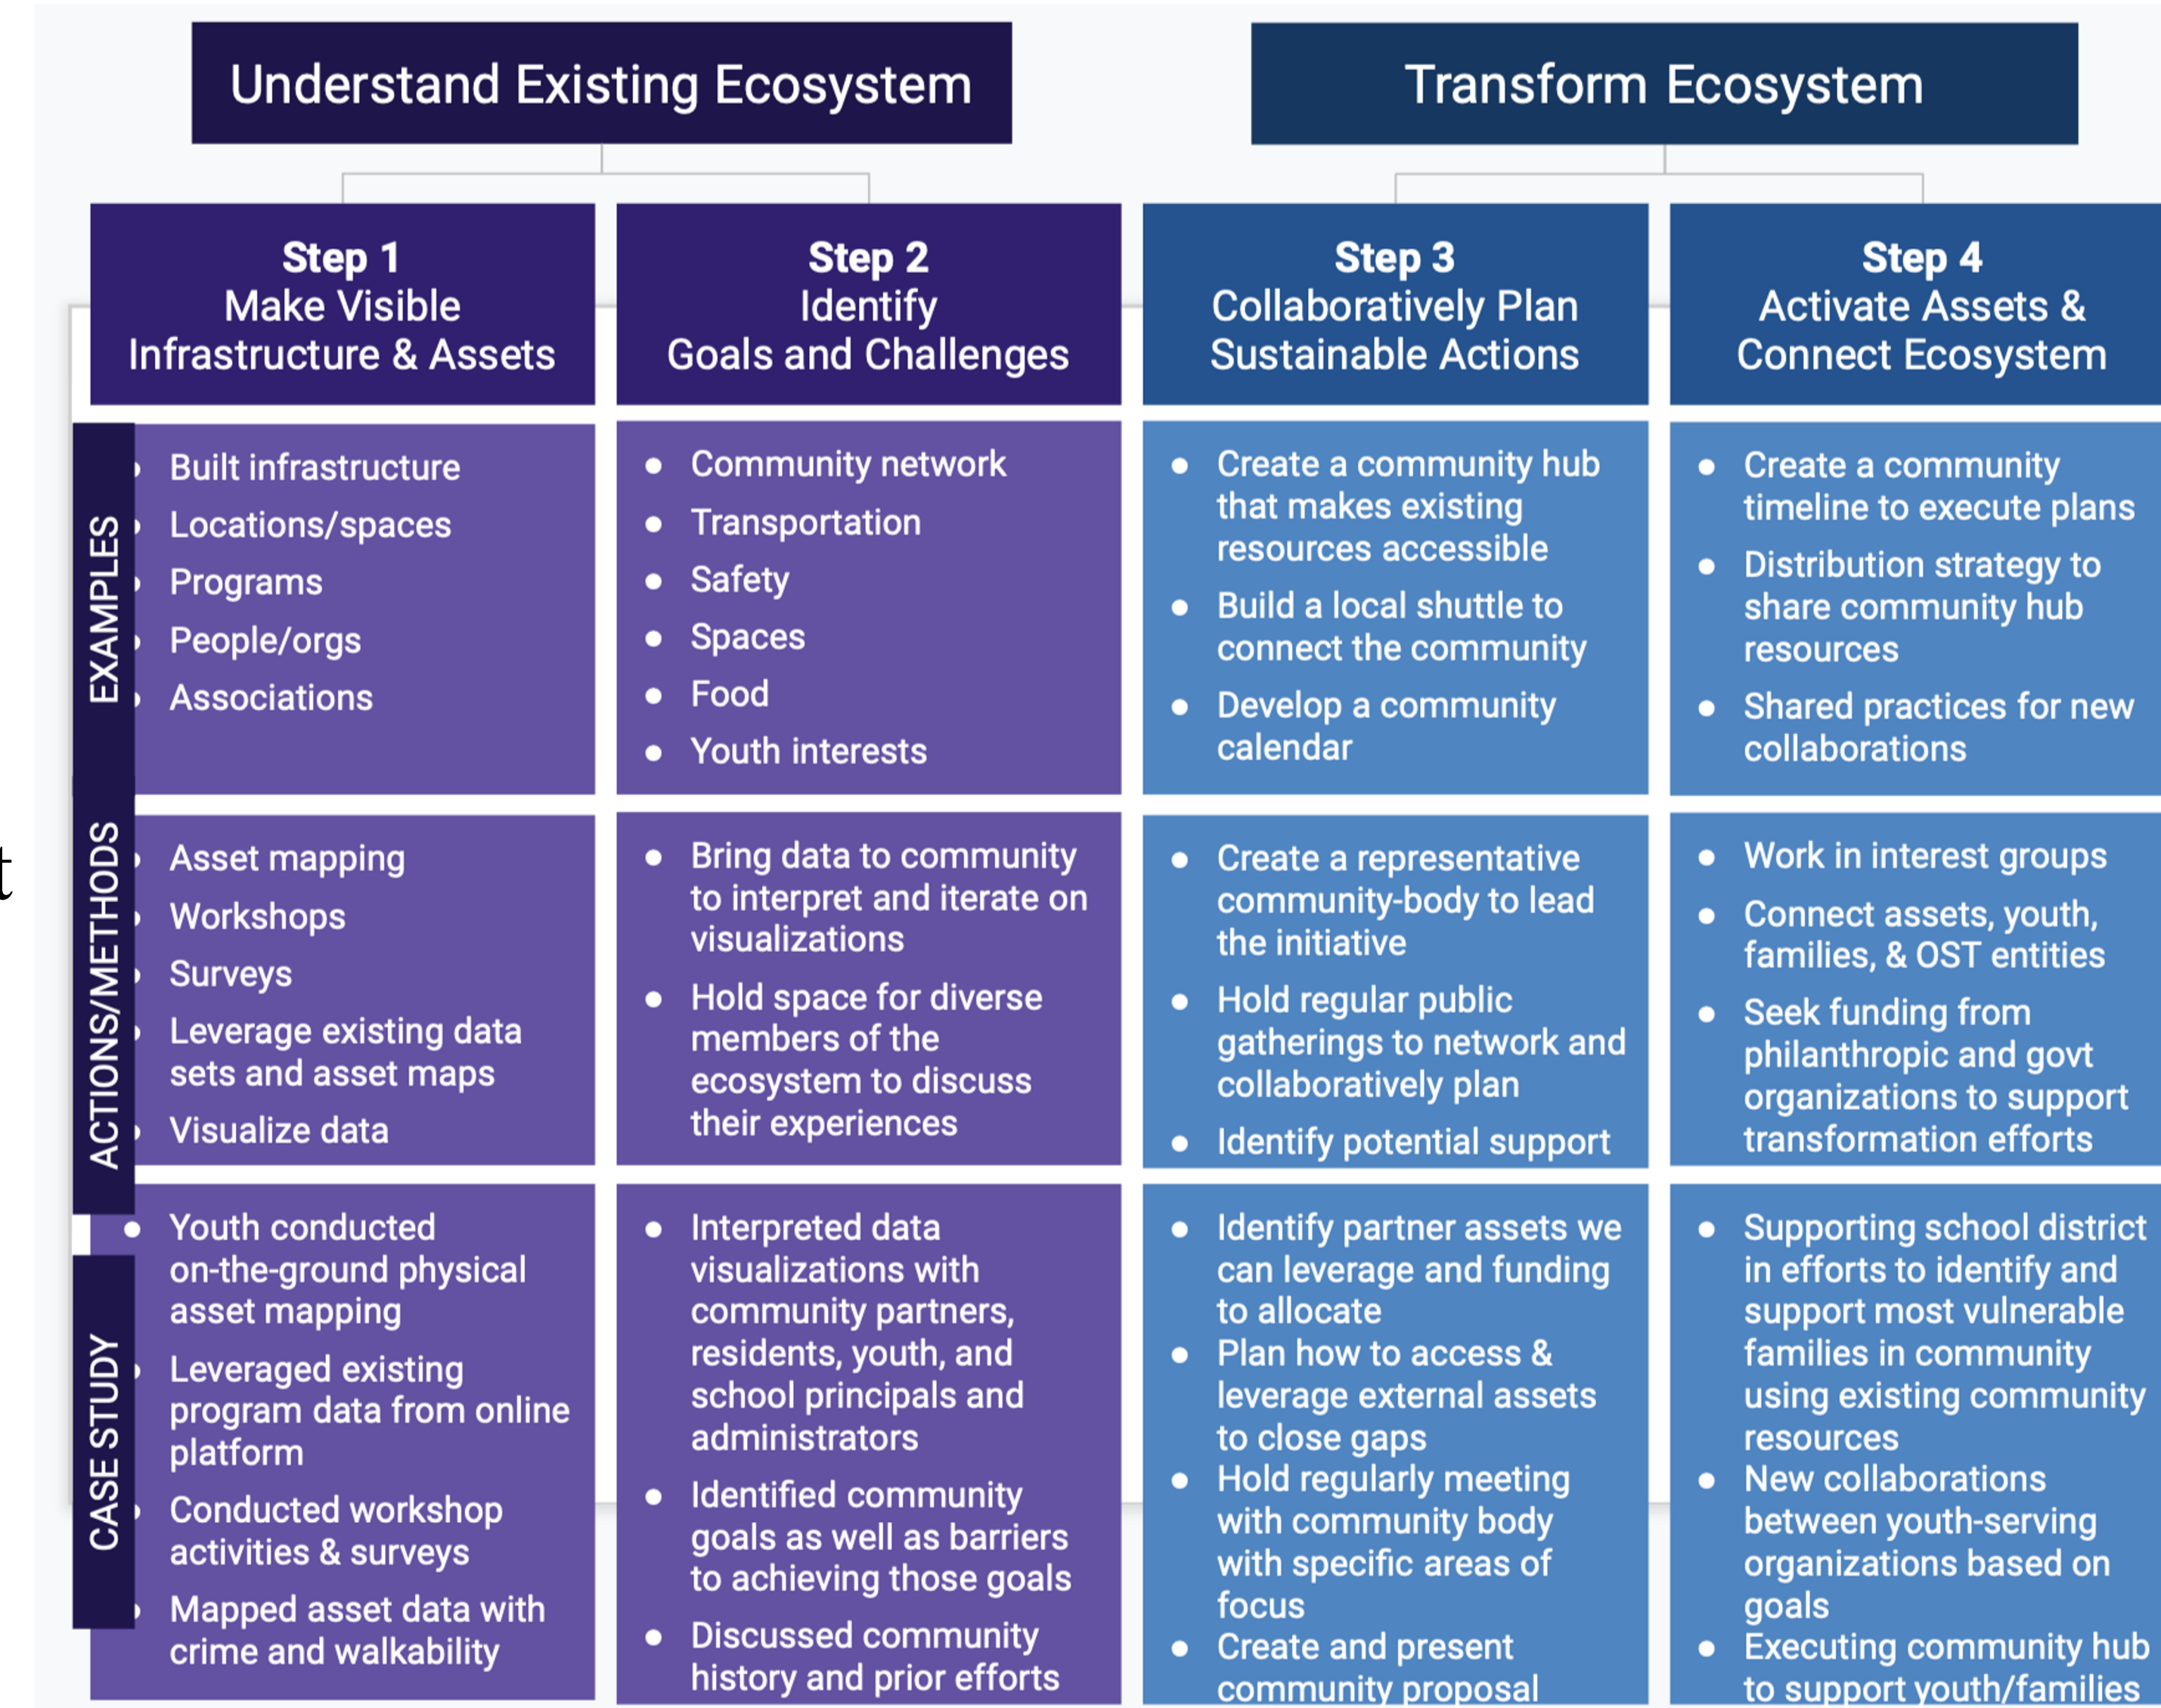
Understand Existing Ecosystem

Transform Ecosystem

| | Step 1 Make Visible Infrastructure & Assets | Step 2 Identify Goals and Challenges | Step 3 Collaboratively Plan Sustainable Actions | Step 4 Activate Assets & Connect Ecosystem |
|---|---|---|---|---|
| EXAMPLES | • Built infrastructure • Locations/spaces • Programs • People/orgs • Associations | • Community network • Transportation • Safety • Spaces • Food • Youth interests | • Create a community hub that makes existing resources accessible • Build a local shuttle to connect the community • Develop a community calendar | • Create a community timeline to execute plans • Distribution strategy to share community hub resources • Shared practices for new collaborations |
| ACTIONS/METHODS | • Asset mapping • Workshops • Surveys • Leverage existing data sets and asset maps • Visualize data | • Bring data to community to interpret and iterate on visualizations • Hold space for diverse members of the ecosystem to discuss their experiences | • Create a representative community-body to lead the initiative • Hold regular public gatherings to network and collaboratively plan • Identify potential support | • Work in interest groups • Connect assets, youth, families, & OST entities • Seek funding from philanthropic and govt organizations to support transformation efforts |
| CASE STUDY | • Youth conducted on-the-ground physical asset mapping • Leveraged existing program data from online platform • Conducted workshop activities & surveys • Mapped asset data with crime and walkability | • Interpreted data visualizations with community partners, residents, youth, and school principals and administrators • Identified community goals as well as barriers to achieving those goals • Discussed community history and prior efforts | • Identify partner assets we can leverage and funding to allocate • Plan how to access & leverage external assets to close gaps • Hold regularly meeting with community body with specific areas of focus • Create and present community proposal | • Supporting school district in efforts to identify and support most vulnerable families in community using existing community resources • New collaborations between youth-serving organizations based on goals • Executing community hub to support youth/families |